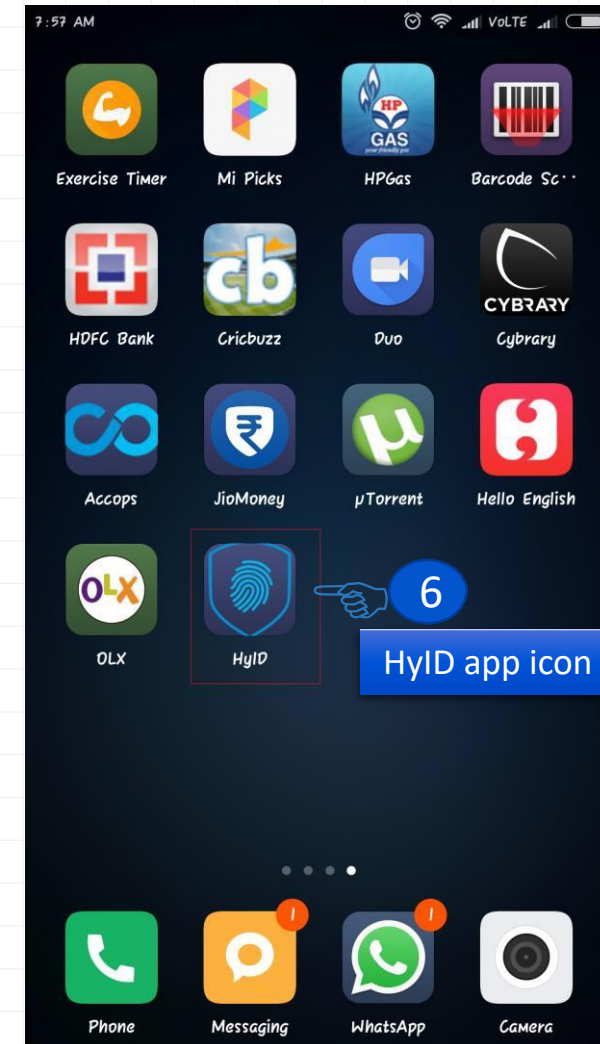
7:57 AM

VoLTE

HP
GAS

Exercise Timer

Mi Picks

HPGas

Barcode Sc··

CYBRARY

HDFC Bank

Cricbuzz

Duo

Cybrary

Accops

JioMoney

μTorrent

Hello English

OLX

OLX

HyID

6

HyID app icon

1

1

Phone

Messaging

WhatsApp

Camera